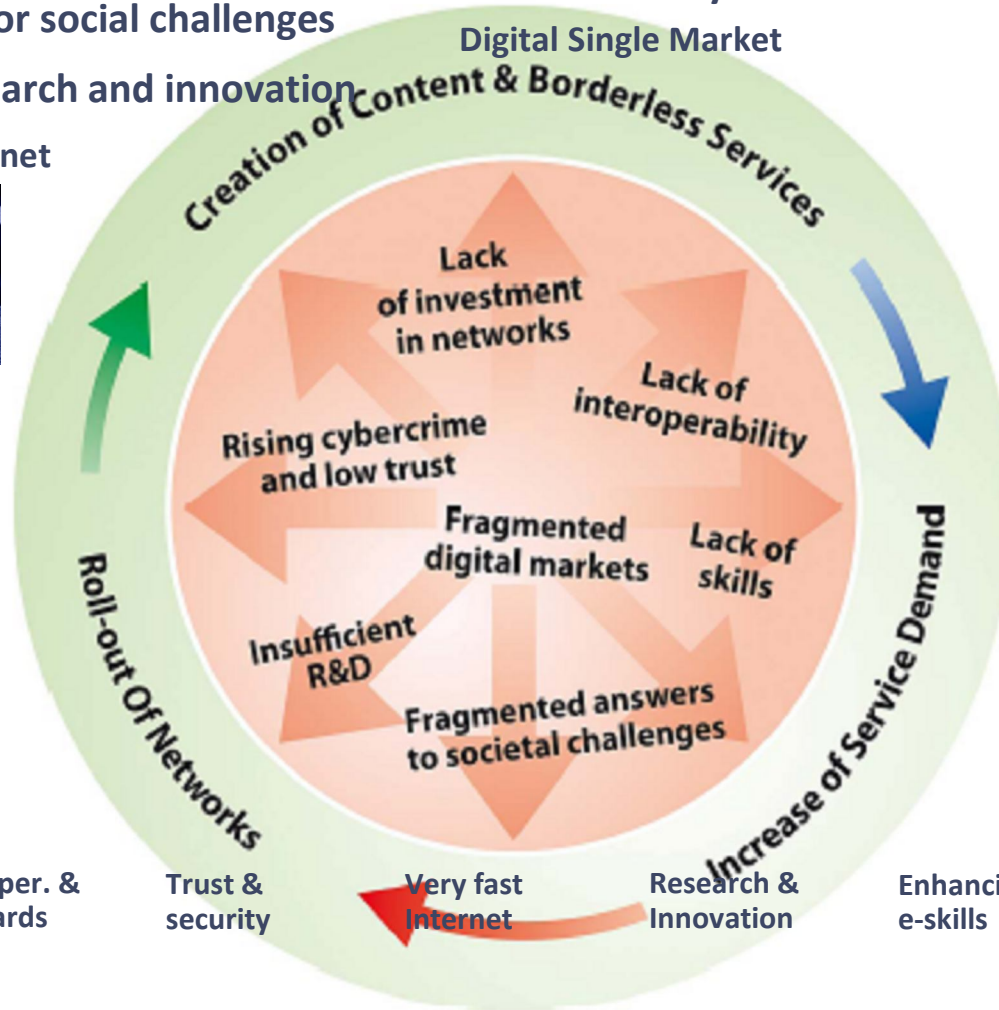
or social challenges

arch and innovation

net

Digital Single Market

Creation of Content & Borderless Services

Lack of investment in networks

Lack of interoperability

Rising cybercrime and low trust

Fragmented digital markets

Lack of skills

Insufficient R&D

Fragmented answers to societal challenges

Roll-out Of Networks

Increase of Service Demand

per. & ards

Trust & security

Very fast Internet

Research & Innovation

Enhanci e-skills